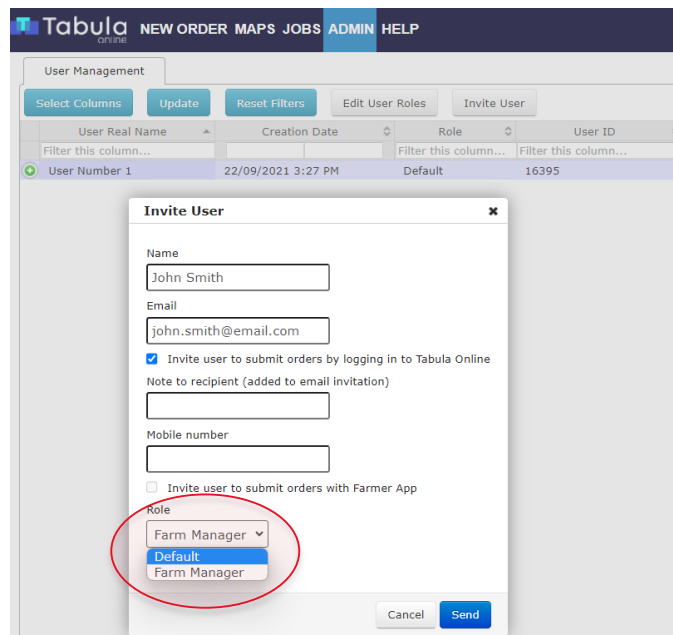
Tabula online NEW ORDER MAPS JOBS ADMIN HELP

User Management

Select Columns Update Reset Filters Edit User Roles Invite User

| User Real Name | Creation Date | Role | User ID |
|---|---|---|---|
| Filter this column... | | Filter this column... | Filter this column... |
| User Number 1 | 22/09/2021 3:27 PM | Default | 16395 |

Invite User

Name
John Smith

Email
john.smith@email.com

Invite user to submit orders by logging in to Tabula Online

Note to recipient (added to email invitation)

Mobile number

Invite user to submit orders with Farmer App

Role
Farm Manager
Default
Farm Manager

Cancel Send